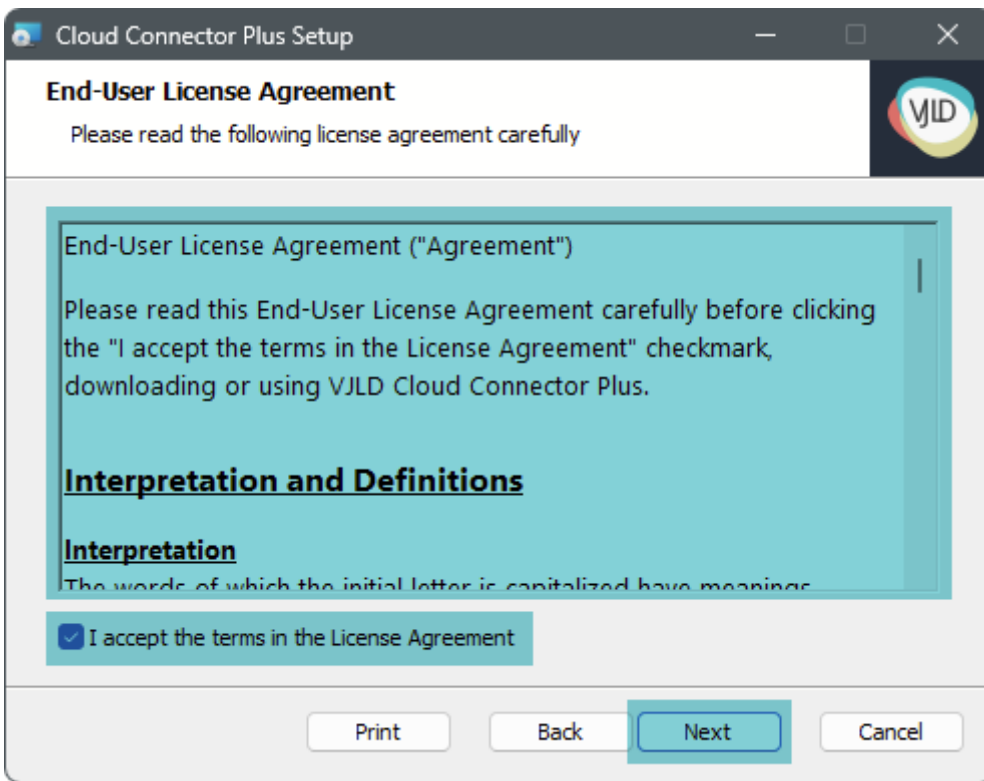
Cloud Connector Plus Setup

End-User License Agreement

Please read the following license agreement carefully

VJLD

End-User License Agreement ("Agreement")

Please read this End-User License Agreement carefully before clicking the "I accept the terms in the License Agreement" checkmark, downloading or using VJLD Cloud Connector Plus.

Interpretation and Definitions

Interpretation

The words of which the initial letter is capitalized have meanings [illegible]

I accept the terms in the License Agreement

Print

Back

Next

Cancel